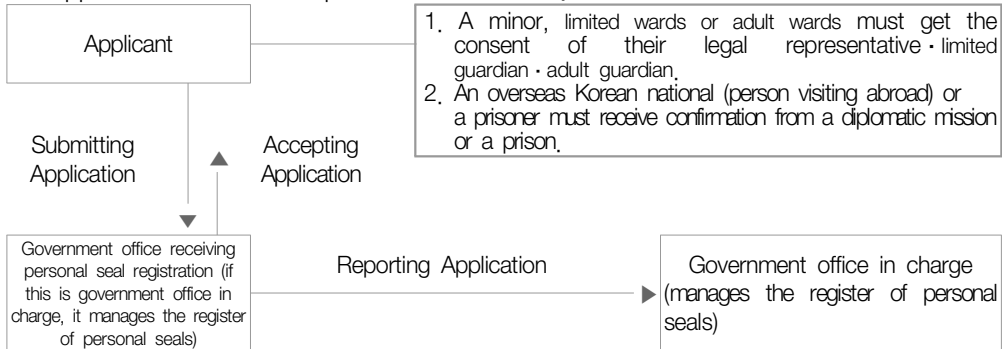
Applicant

1. A minor, limited wards or adult wards must get the consent of their legal representative · limited guardian · adult guardian.
2. An overseas Korean national (person visiting abroad) or a prisoner must receive confirmation from a diplomatic mission or a prison.

Submitting Application

Accepting Application

Government office receiving personal seal registration (if this is government office in charge, it manages the register of personal seals)

Reporting Application

Government office in charge (manages the register of personal seals)